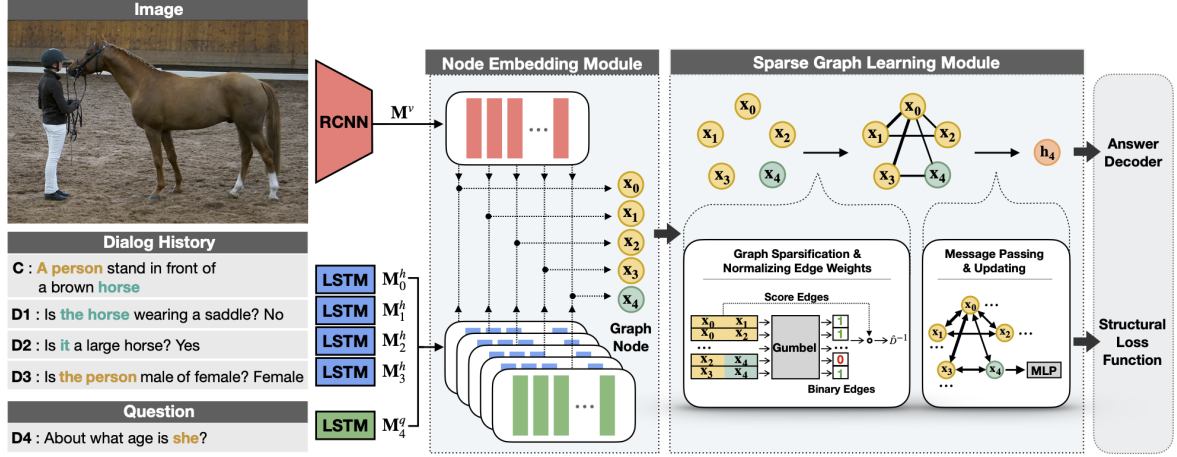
Image

Dialog History

C : A person stand in front of a brown horse

D1 : Is the horse wearing a saddle? No

D2 : Is it a large horse? Yes

D3 : Is the person male of female? Female

Question

D4 : About what age is she?

RCNN

$\mathbf{M}^v$

LSTM $\mathbf{M}_0^h$

LSTM $\mathbf{M}_1^h$

LSTM $\mathbf{M}_2^h$

LSTM $\mathbf{M}_3^h$

LSTM $\mathbf{M}_4^q$

Node Embedding Module

...

...

$\mathbf{x}_0$

$\mathbf{x}_1$

$\mathbf{x}_2$

$\mathbf{x}_3$

$\mathbf{x}_4$

Graph Node

Sparse Graph Learning Module

$\mathbf{x}_0$ $\mathbf{x}_1$ $\mathbf{x}_2$ $\mathbf{x}_3$ $\mathbf{x}_4$

$\mathbf{x}_0$ $\mathbf{x}_1$ $\mathbf{x}_2$ $\mathbf{x}_3$ $\mathbf{x}_4$

$\mathbf{h}_4$

Graph Sparsification & Normalizing Edge Weights

Score Edges

$\mathbf{x}_0$ $\mathbf{x}_1$

$\mathbf{x}_0$ $\mathbf{x}_1$

...

$\mathbf{x}_2$ $\mathbf{x}_4$

$\mathbf{x}_3$ $\mathbf{x}_4$

Gumbel

1 1 0 1

$\hat{D}^{-1}$

Binary Edges

Message Passing & Updating

$\mathbf{x}_0$ ... $\mathbf{x}_1$ ... $\mathbf{x}_2$ ... $\mathbf{x}_3$ ... $\mathbf{x}_4$

MLP

Answer Decoder

Structural Loss Function